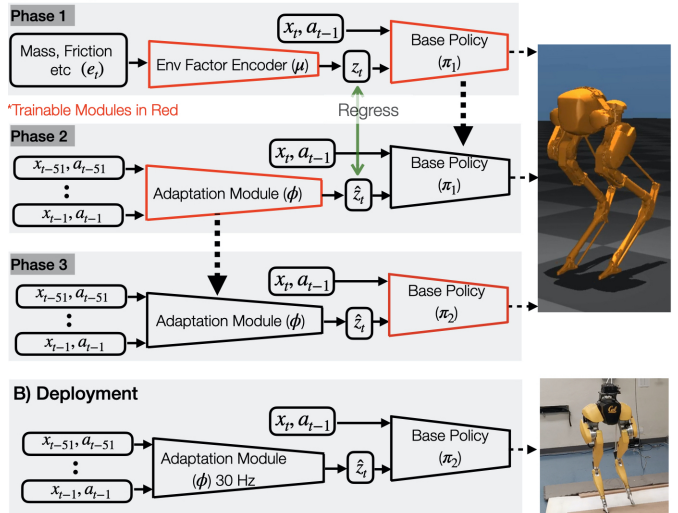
Phase 1

$x_t, a_{t-1}$

Mass, Friction etc $(e_t)$

Env Factor Encoder $(\mu)$

$z_t$

Base Policy $(\pi_1)$

*Trainable Modules in Red

Regress

Phase 2

$x_t, a_{t-1}$

$x_{t-51}, a_{t-51}$

:

$x_{t-1}, a_{t-1}$

Adaptation Module $(\phi)$

$\hat{z}_t$

Base Policy $(\pi_1)$

Phase 3

$x_t, a_{t-1}$

$x_{t-51}, a_{t-51}$

:

$x_{t-1}, a_{t-1}$

Adaptation Module $(\phi)$

$\hat{z}_t$

Base Policy $(\pi_2)$

B) Deployment

$x_t, a_{t-1}$

$x_{t-51}, a_{t-51}$

:

$x_{t-1}, a_{t-1}$

Adaptation Module $(\phi)$ 30 Hz

$\hat{z}_t$

Base Policy $(\pi_2)$

Cal